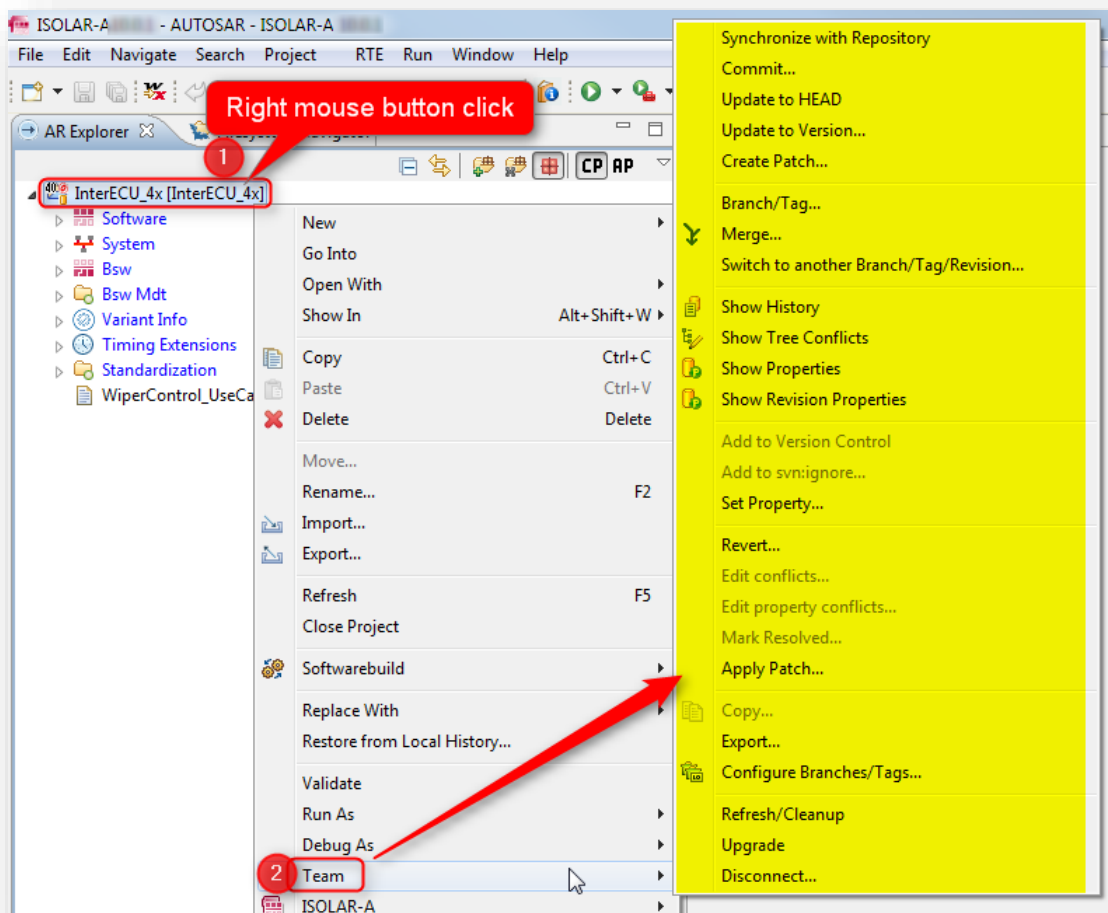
ISOLAR-A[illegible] - AUTOSAR - ISOLAR-A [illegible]

File Edit Navigate Search Project RTE Run Window Help

Right mouse button click

AR Explorer

1

CP AP

InterECU_4x [InterECU_4x]

Software
System
Bsw
Bsw Mdt
Variant Info
Timing Extensions
Standardization
WiperControl_UseCa

New
Go Into
Open With
Show In Alt+Shift+W
Copy Ctrl+C
Paste Ctrl+V
Delete Delete
Move...
Rename... F2
Import...
Export...
Refresh F5
Close Project
Softwarebuild
Replace With
Restore from Local History...
Validate
Run As
Debug As
2
Team
ISOLAR-A

Synchronize with Repository
Commit...
Update to HEAD
Update to Version...
Create Patch...
Branch/Tag...
Merge...
Switch to another Branch/Tag/Revision...
Show History
Show Tree Conflicts
Show Properties
Show Revision Properties
Add to Version Control
Add to svn:ignore...
Set Property...
Revert...
Edit conflicts...
Edit property conflicts...
Mark Resolved...
Apply Patch...
Copy...
Export...
Configure Branches/Tags...
Refresh/Cleanup
Upgrade
Disconnect...